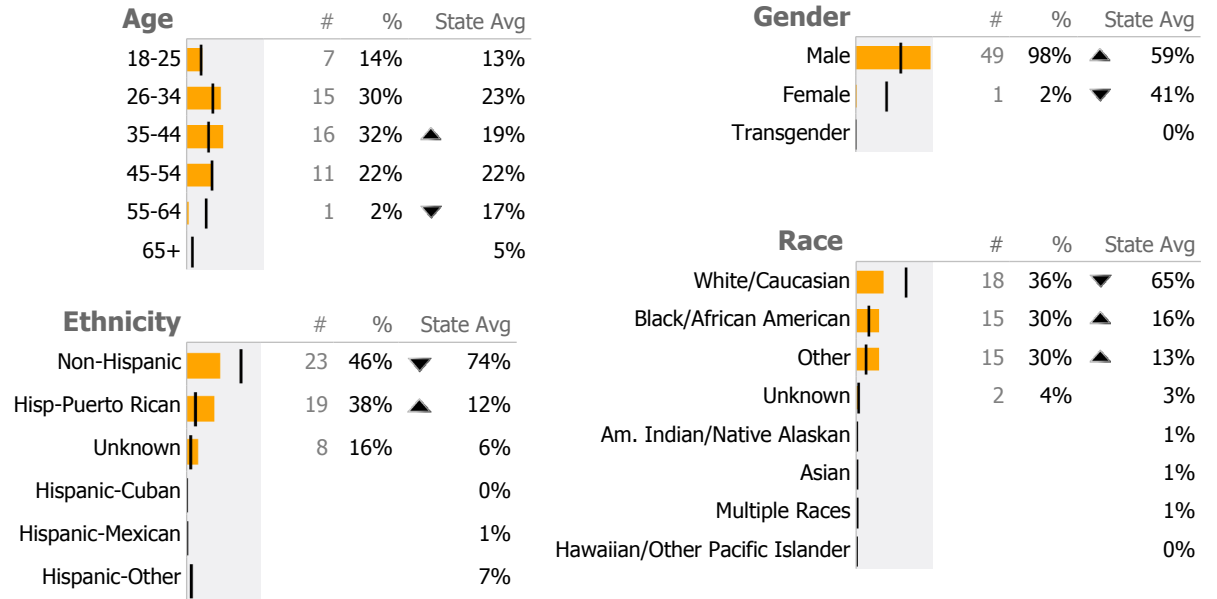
| Age | # | % | | State Avg |
|---|---|---|---|---|
| 18-25 | 7 | 14% | | 13% |
| 26-34 | 15 | 30% | | 23% |
| 35-44 | 16 | 32% | ▲ | 19% |
| 45-54 | 11 | 22% | | 22% |
| 55-64 | 1 | 2% | ▼ | 17% |
| 65+ | | | | 5% |

| Ethnicity | # | % | | State Avg |
|---|---|---|---|---|
| Non-Hispanic | 23 | 46% | ▼ | 74% |
| Hisp-Puerto Rican | 19 | 38% | ▲ | 12% |
| Unknown | 8 | 16% | | 6% |
| Hispanic-Cuban | | | | 0% |
| Hispanic-Mexican | | | | 1% |
| Hispanic-Other | | | | 7% |

| Gender | # | % | | State Avg |
|---|---|---|---|---|
| Male | 49 | 98% | ▲ | 59% |
| Female | 1 | 2% | ▼ | 41% |
| Transgender | | | | 0% |

| Race | # | % | | State Avg |
|---|---|---|---|---|
| White/Caucasian | 18 | 36% | ▼ | 65% |
| Black/African American | 15 | 30% | ▲ | 16% |
| Other | 15 | 30% | ▲ | 13% |
| Unknown | 2 | 4% | | 3% |
| Am. Indian/Native Alaskan | | | | 1% |
| Asian | | | | 1% |
| Multiple Races | | | | 1% |
| Hawaiian/Other Pacific Islander | | | | 0% |